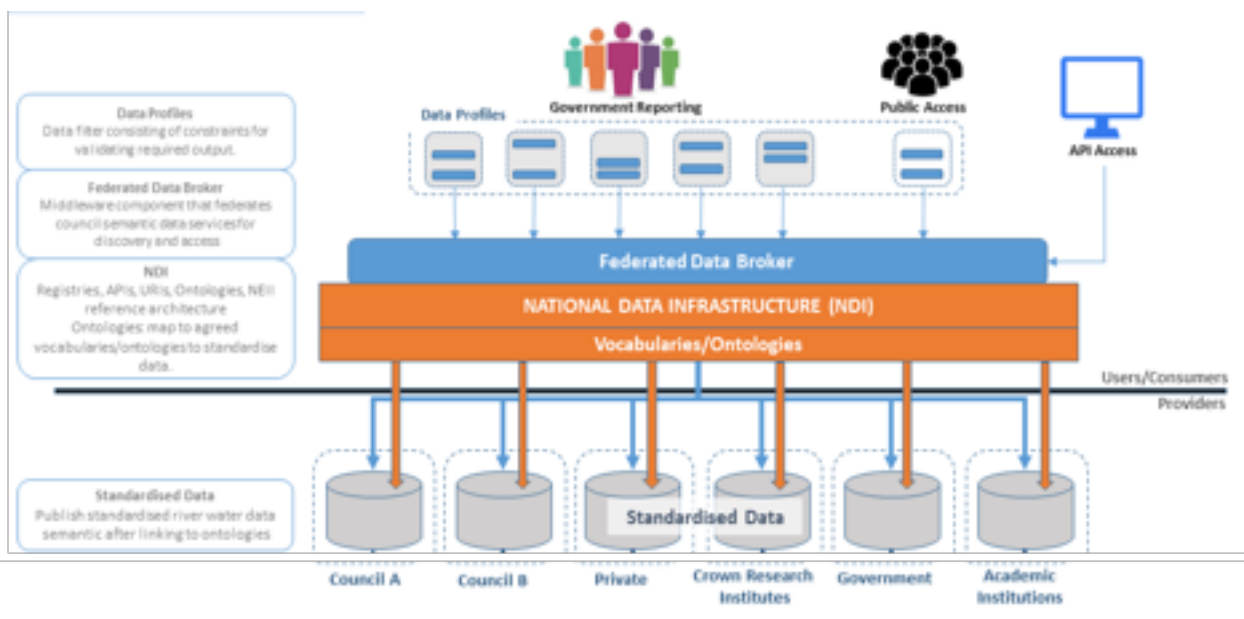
Data Profiles
Data filter consisting of constraints for validating required output.

Federated Data Broker
Middleware component that federates council semantic data services for discovery and access

NDI
Registries, APIs, URIs, Ontologies, NEII reference architecture
Ontologies: map to agreed vocabularies/ontologies to standardise data.

Standardised Data
Publish standardised river water data semantic after linking to ontologies

Government Reporting

Public Access

API Access

Data Profiles

Federated Data Broker

NATIONAL DATA INFRASTRUCTURE (NDI)

Vocabularies/Ontologies

Users/Consumers

Providers

Standardised Data

Council A

Council B

Private

Crown Research Institutes

Government

Academic Institutions